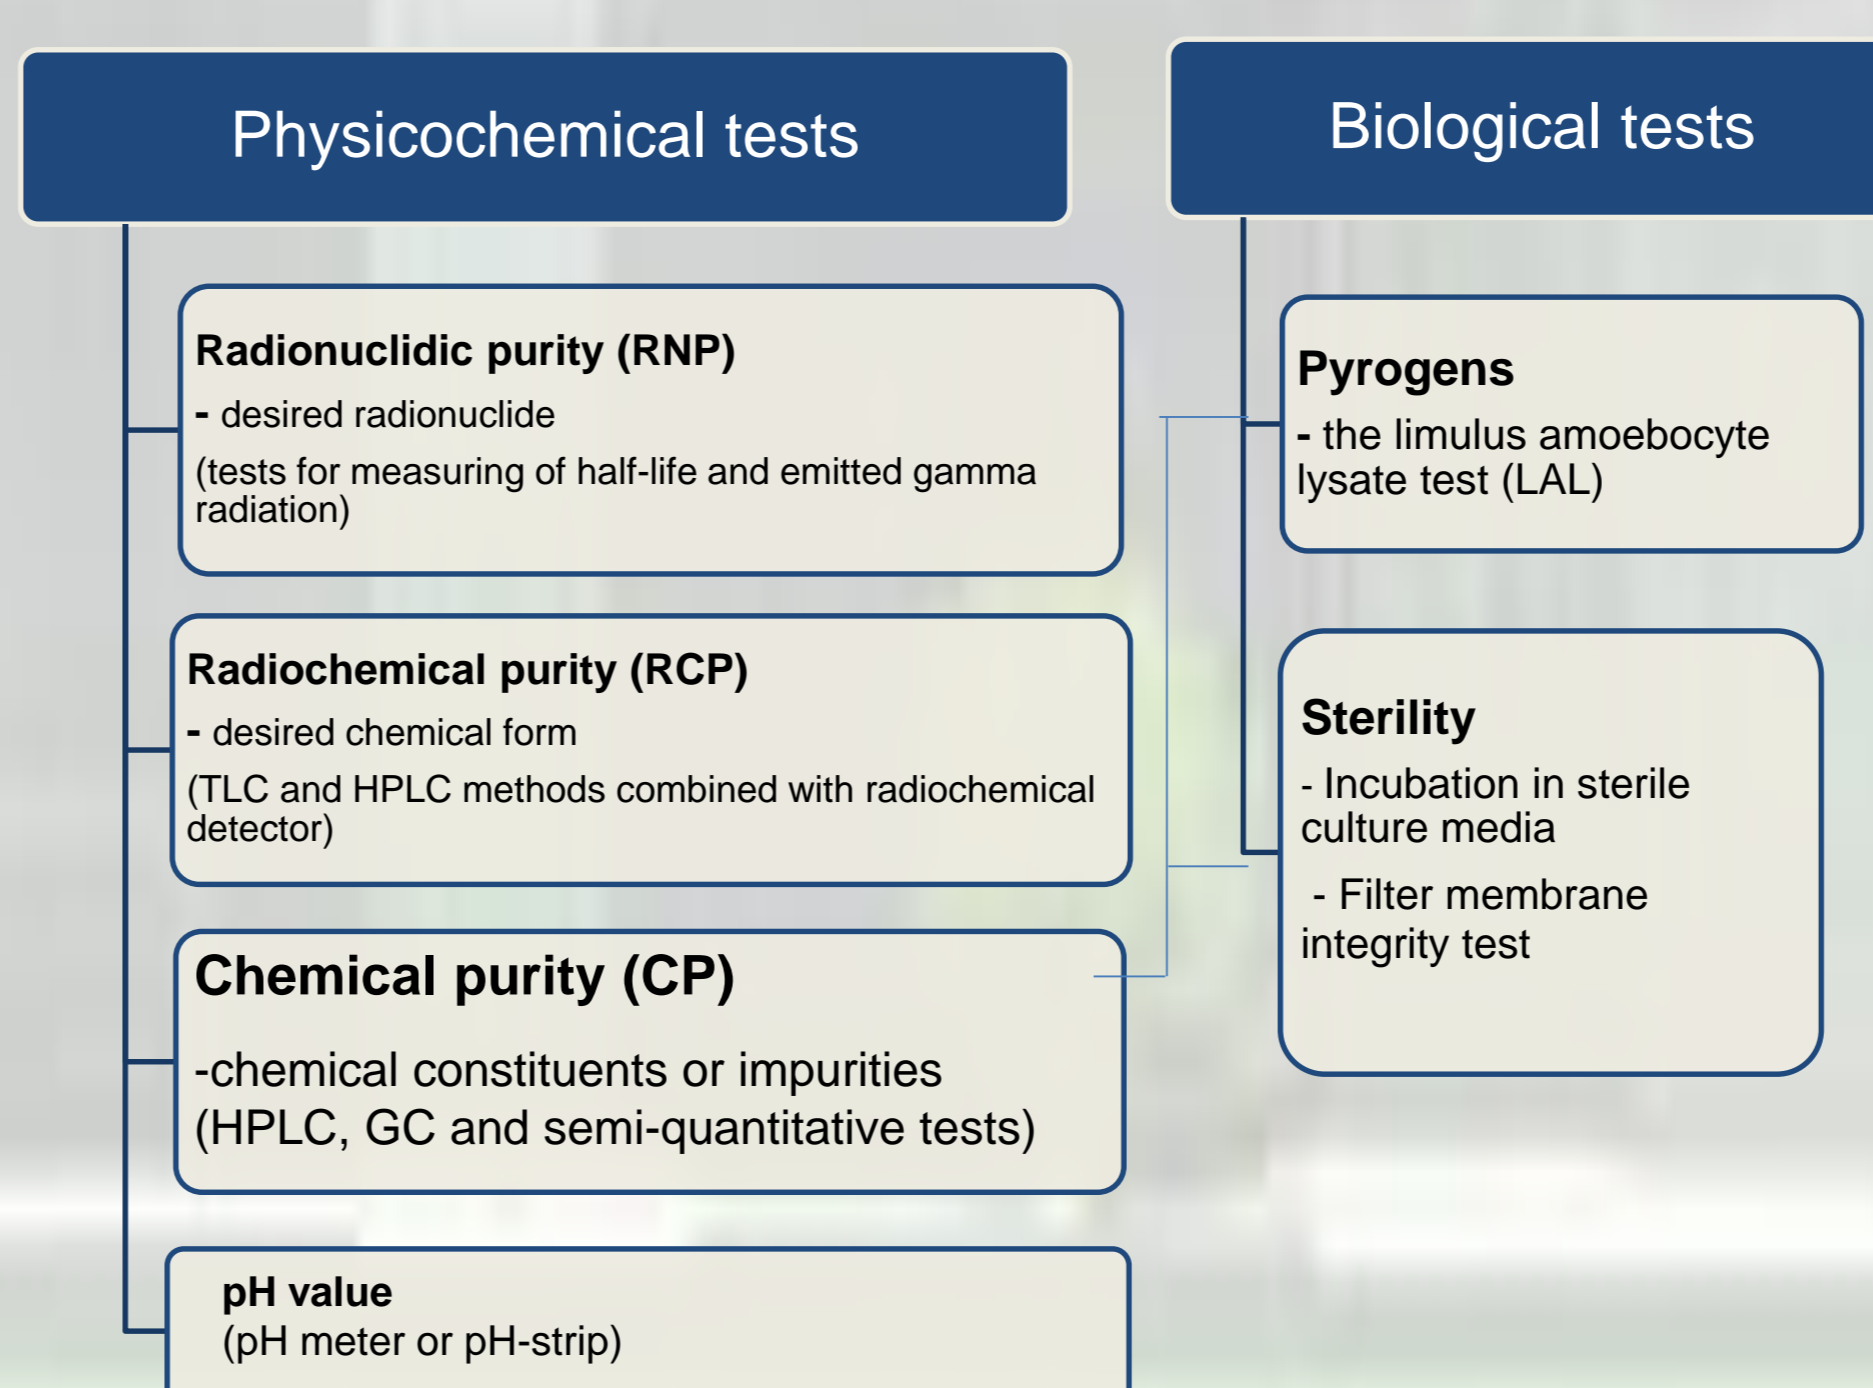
Physicochemical tests

Radionuclidic purity (RNP)

- desired radionuclide

(tests for measuring of half-life and emitted gamma radiation)

Radiochemical purity (RCP)

- desired chemical form

(TLC and HPLC methods combined with radiochemical detector)

Chemical purity (CP)

-chemical constituents or impurities (HPLC, GC and semi-quantitative tests)

pH value
(pH meter or pH-strip)

Biological tests

Pyrogens

- the limulus amoebocyte lysate test (LAL)

Sterility

- Incubation in sterile culture media

- Filter membrane integrity test